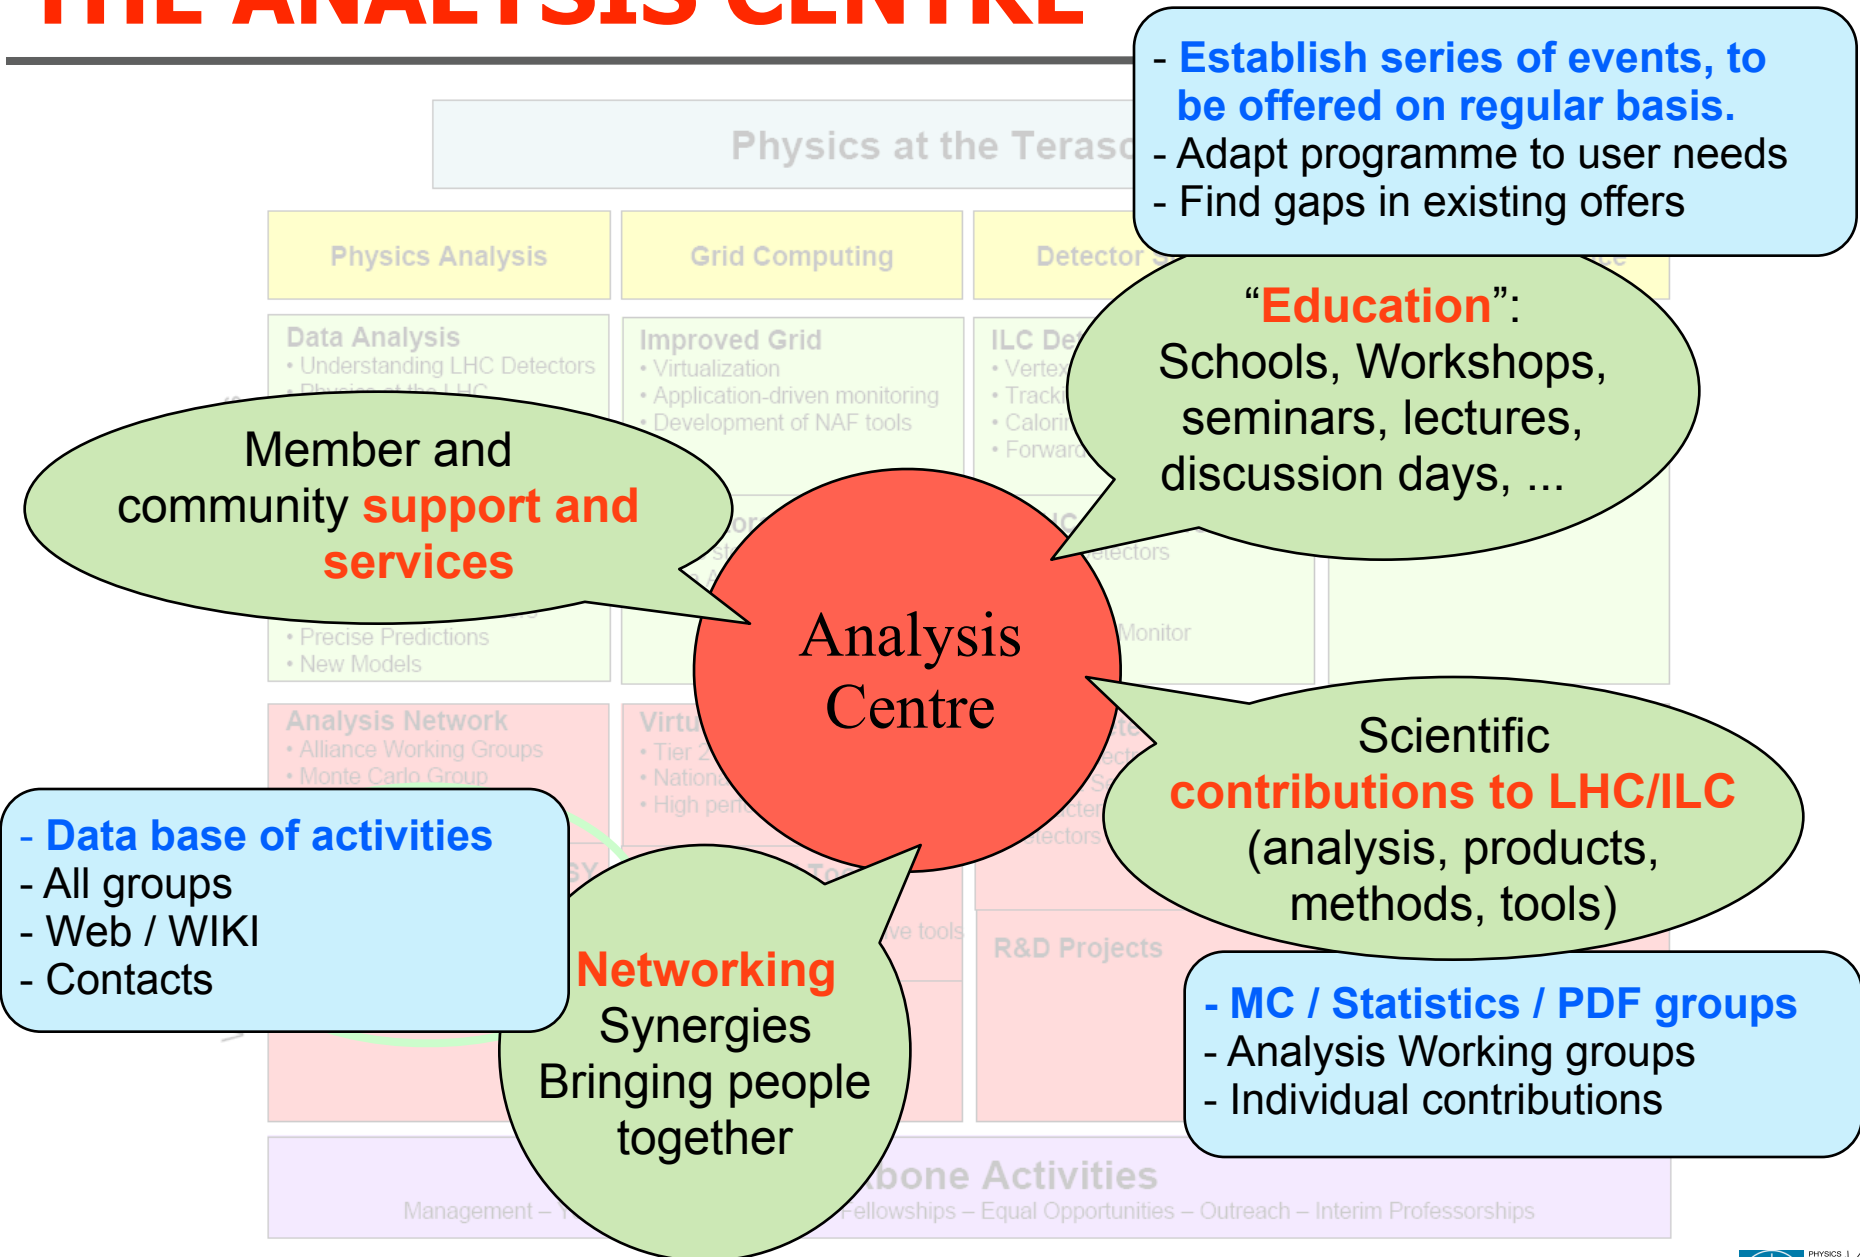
THE ANALYSIS CENTRE

- Establish series of events, to be offered on regular basis.
- Adapt programme to user needs
- Find gaps in existing offers

Physics at the Teras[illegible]

Physics Analysis

Grid Computing

Detector S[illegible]

Data Analysis
• Understanding LHC Detectors
• Physics at the LHC

Improved Grid
• Virtualization
• Application-driven monitoring
• Development of NAF tools

ILC De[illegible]
• Vertex
• Tracki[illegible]
• Calori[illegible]
• Forwar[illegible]

"Education":
Schools, Workshops, seminars, lectures, discussion days, ...

Member and community support and services

Analysis Centre

• Precise Predictions
• New Models

etectors

Monitor

Analysis Network
• Alliance Working Groups
• Monte Carlo Group

Virtu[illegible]
• Tier 2
• Nationa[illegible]
• High per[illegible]

Scientific contributions to LHC/ILC (analysis, products, methods, tools)

- Data base of activities
- All groups
- Web / WIKI
- Contacts

Networking
Synergies
Bringing people together

ve tools

R&D Projects

- MC / Statistics / PDF groups
- Analysis Working groups
- Individual contributions

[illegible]bone Activities

Management – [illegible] Fellowships – Equal Opportunities – Outreach – Interim Professorships

PHYSICS